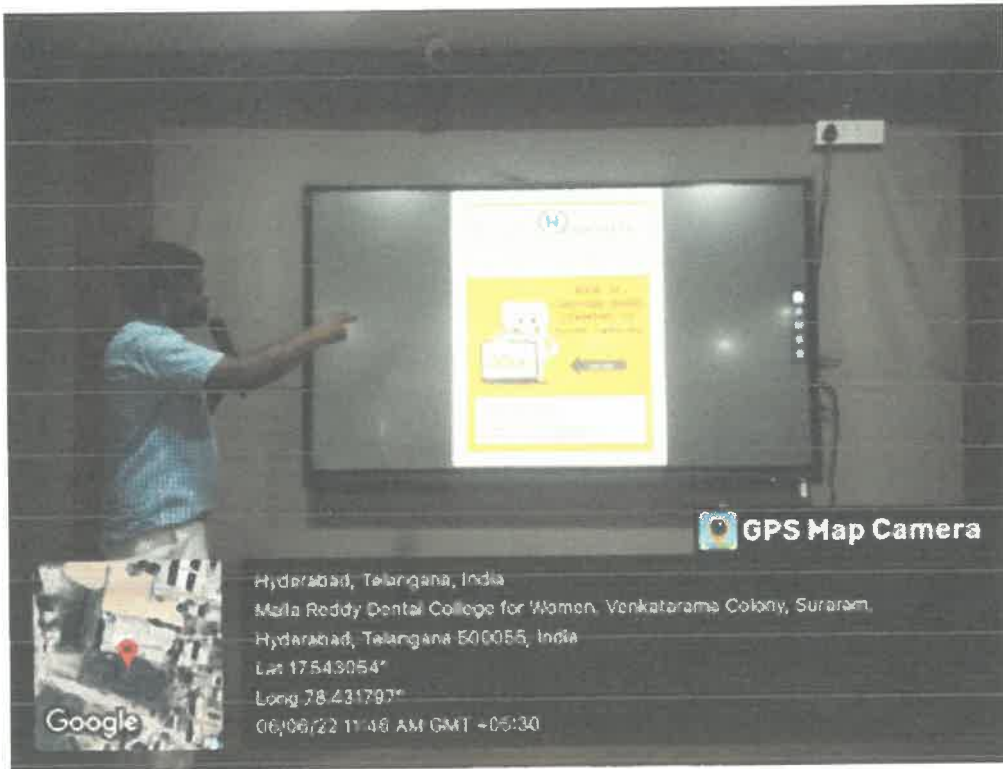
GPS Map Camera

Hyderabad, Telangana, India
Malla Reddy Dental College for Women, Venkatarama Colony, Suraram, Hyderabad, Telangana 500055, India
Lat 17.543054°
Long 78.431797°
06/06/22 11:46 AM GMT +05:30

Google